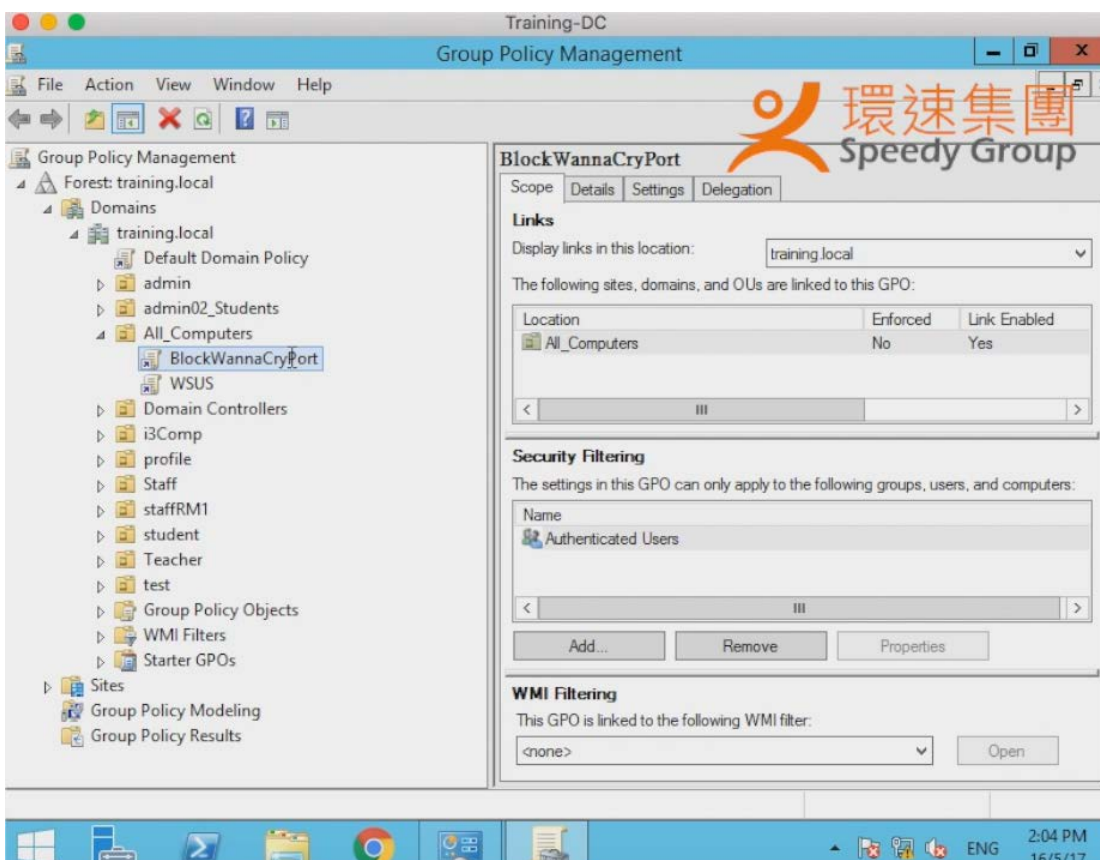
Training-DC

Group Policy Management

File Action View Window Help

環速集團
Speedy Group

Group Policy Management
Forest: training.local
Domains
training.local
Default Domain Policy
admin
admin02_Students
All_Computers
BlockWannaCryPort
WSUS
Domain Controllers
i3Comp
profile
Staff
staffRM1
student
Teacher
test
Group Policy Objects
WMI Filters
Starter GPOs
Sites
Group Policy Modeling
Group Policy Results

BlockWannaCryPort

Scope | Details | Settings | Delegation

Links
Display links in this location: training.local
The following sites, domains, and OUs are linked to this GPO:

| Location | Enforced | Link Enabled |
|---|---|---|
| All_Computers | No | Yes |

Security Filtering
The settings in this GPO can only apply to the following groups, users, and computers:

| Name |
|---|
| Authenticated Users |

Add... Remove Properties

WMI Filtering
This GPO is linked to the following WMI filter:
<none>
Open

ENG 2:04 PM 16/5/17